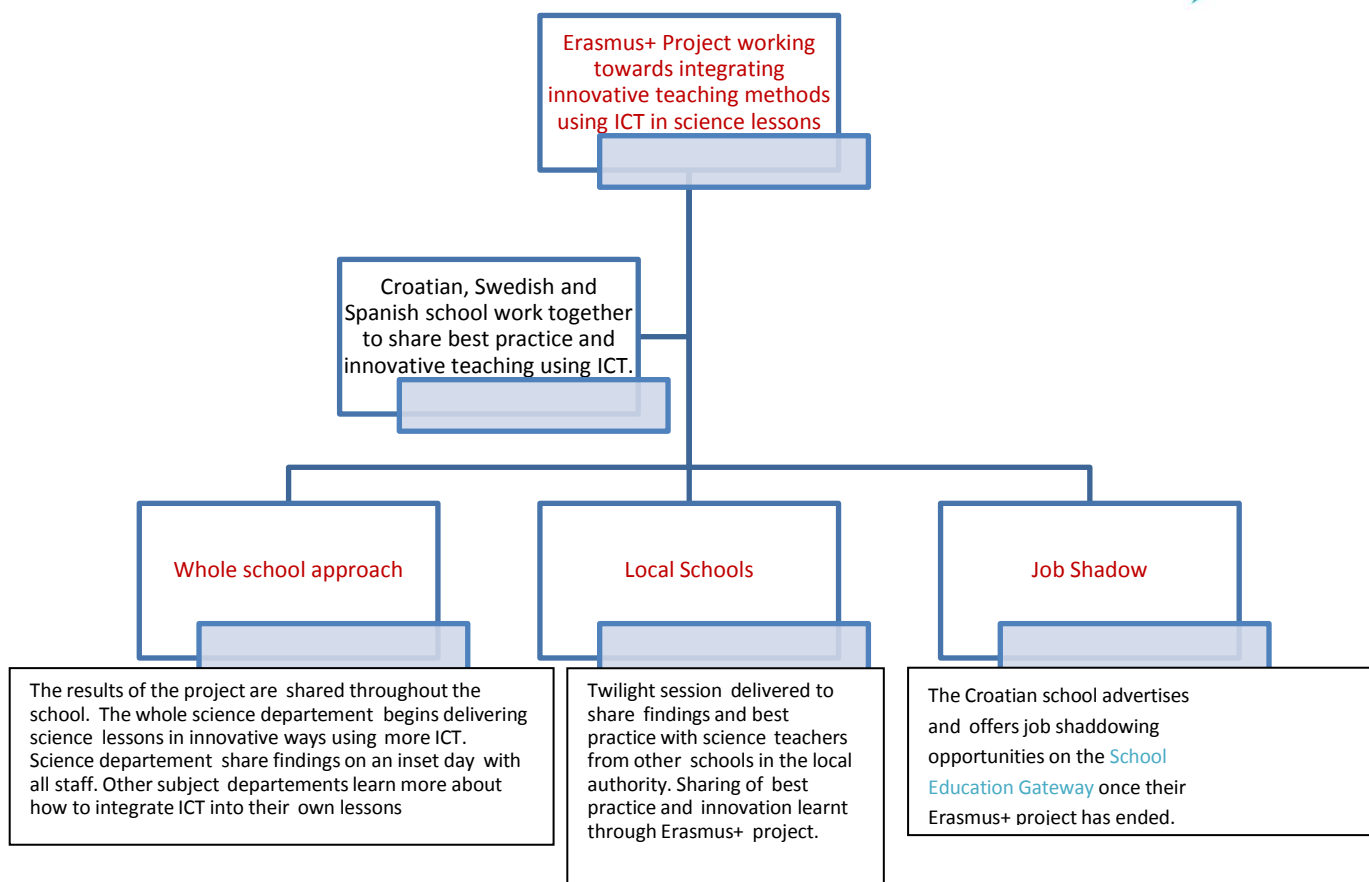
Erasmus+ Project working towards integrating innovative teaching methods using ICT in science lessons

Croatian, Swedish and Spanish school work together to share best practice and innovative teaching using ICT.

Whole school approach

Local Schools

Job Shadow

The results of the project are shared throughout the school. The whole science departement begins delivering science lessons in innovative ways using more ICT. Science departement share findings on an inset day with all staff. Other subject departements learn more about how to integrate ICT into their own lessons

Twilight session delivered to share findings and best practice with science teachers from other schools in the local authority. Sharing of best practice and innovation learnt through Erasmus+ project.

The Croatian school advertises and offers job shaddowing opportunities on the School Education Gateway once their Erasmus+ project has ended.